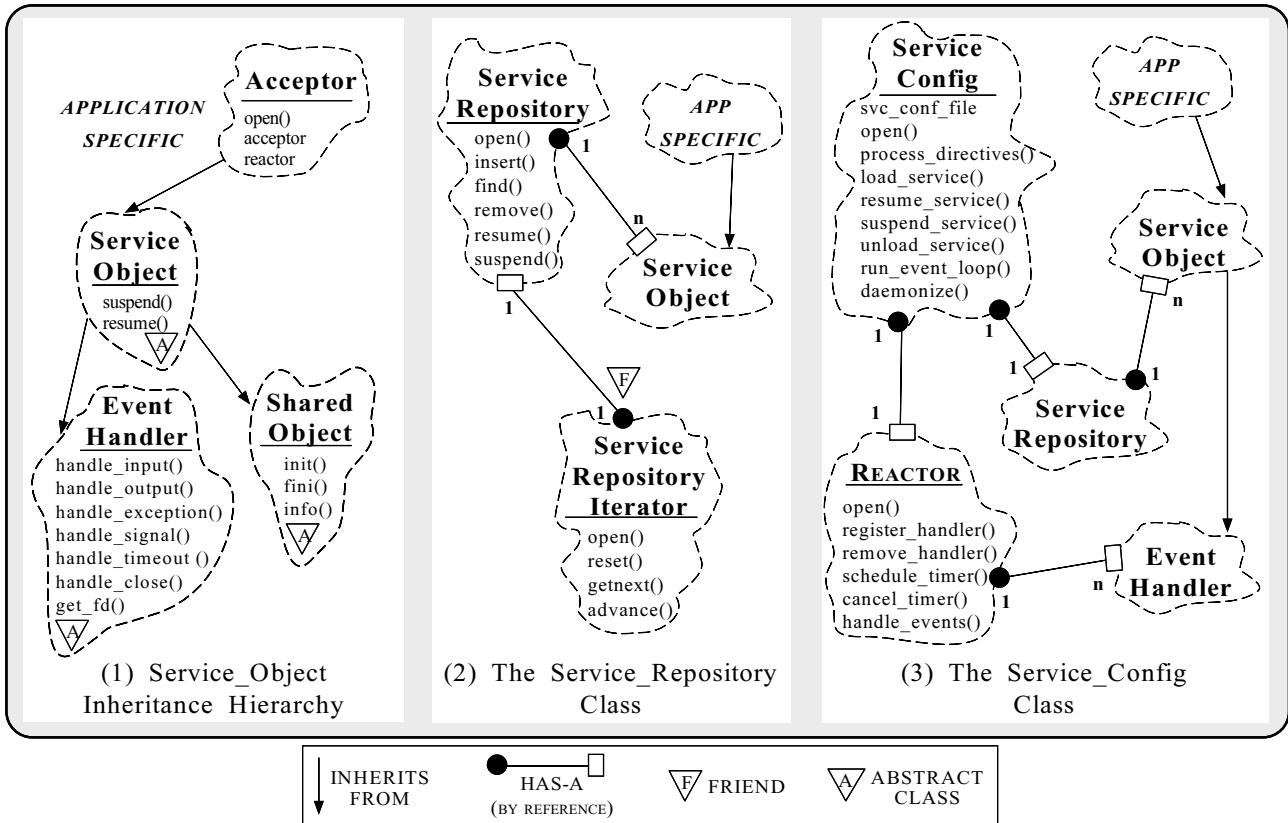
APPLICATION SPECIFIC

Acceptor
open()
acceptor
reactor

Service Object
suspend()
resume()
A

Event Handler
handle_input()
handle_output()
handle_exception()
handle_signal()
handle_timeout ()
handle_close()
get_fd()
A

Shared Object
init()
fini()
info()
A

(1) Service_Object Inheritance Hierarchy

Service Repository
open()
insert()
find()
remove()
resume()
suspend()

1

n

APP SPECIFIC

Service Object

1

F

1

Service Repository Iterator
open()
reset()
getnext()
advance()

(2) The Service_Repository Class

Service Config
svc_conf_file
open()
process_directives()
load_service()
resume_service()
suspend_service()
unload_service()
run_event_loop()
daemonize()

APP SPECIFIC

Service Object

n

1

1

1

1

1

Service Repository

REACTOR
open()
register_handler()
remove_handler()
schedule_timer()
cancel_timer()
handle_events()

1

n

Event Handler

(3) The Service_Config Class

INHERITS FROM
HAS-A (BY REFERENCE)
F FRIEND
A ABSTRACT CLASS